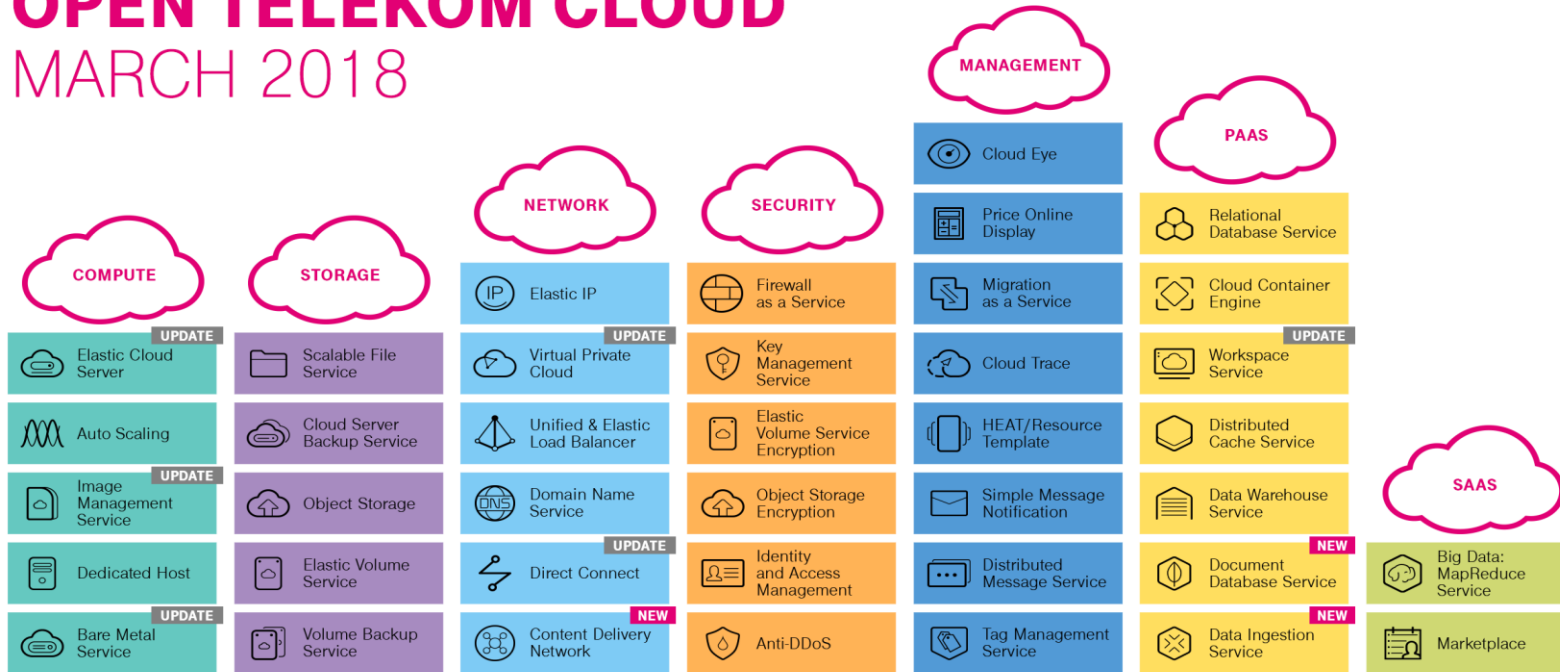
OPEN TELEKOM CLOUD
MARCH 2018

COMPUTE

UPDATE
Elastic Cloud Server

Auto Scaling

UPDATE
Image Management Service

Dedicated Host

UPDATE
Bare Metal Service

STORAGE

Scalable File Service

Cloud Server Backup Service

Object Storage

Elastic Volume Service

Volume Backup Service

NETWORK

Elastic IP

UPDATE
Virtual Private Cloud

Unified & Elastic Load Balancer

Domain Name Service

UPDATE
Direct Connect

NEW
Content Delivery Network

SECURITY

Firewall as a Service

Key Management Service

Elastic Volume Service Encryption

Object Storage Encryption

Identity and Access Management

Anti-DDoS

MANAGEMENT

Cloud Eye

Price Online Display

Migration as a Service

Cloud Trace

HEAT/Resource Template

Simple Message Notification

Distributed Message Service

Tag Management Service

PAAS

Relational Database Service

Cloud Container Engine

UPDATE
Workspace Service

Distributed Cache Service

Data Warehouse Service

NEW
Document Database Service

NEW
Data Ingestion Service

SAAS

Big Data: MapReduce Service

Marketplace